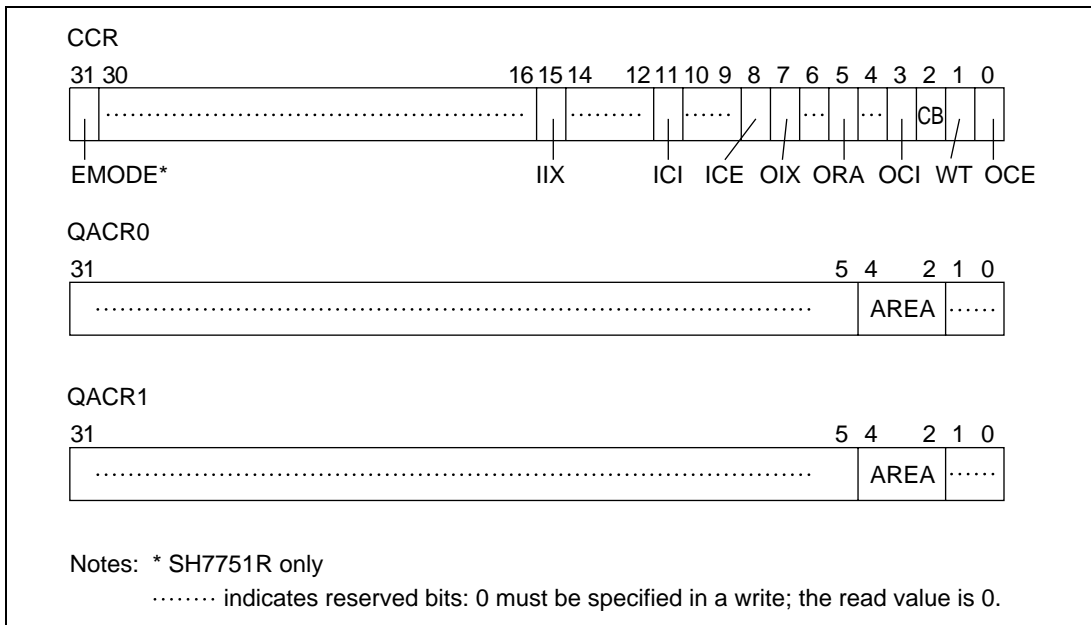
CCR

31 30 16 15 14 12 11 10 9 8 7 6 5 4 3 2 1 0

CB

EMODE* IIX ICI ICE OIX ORA OCI WT OCE

QACR0

31 5 4 2 1 0

AREA

QACR1

31 5 4 2 1 0

AREA

Notes: * SH7751R only

········ indicates reserved bits: 0 must be specified in a write; the read value is 0.